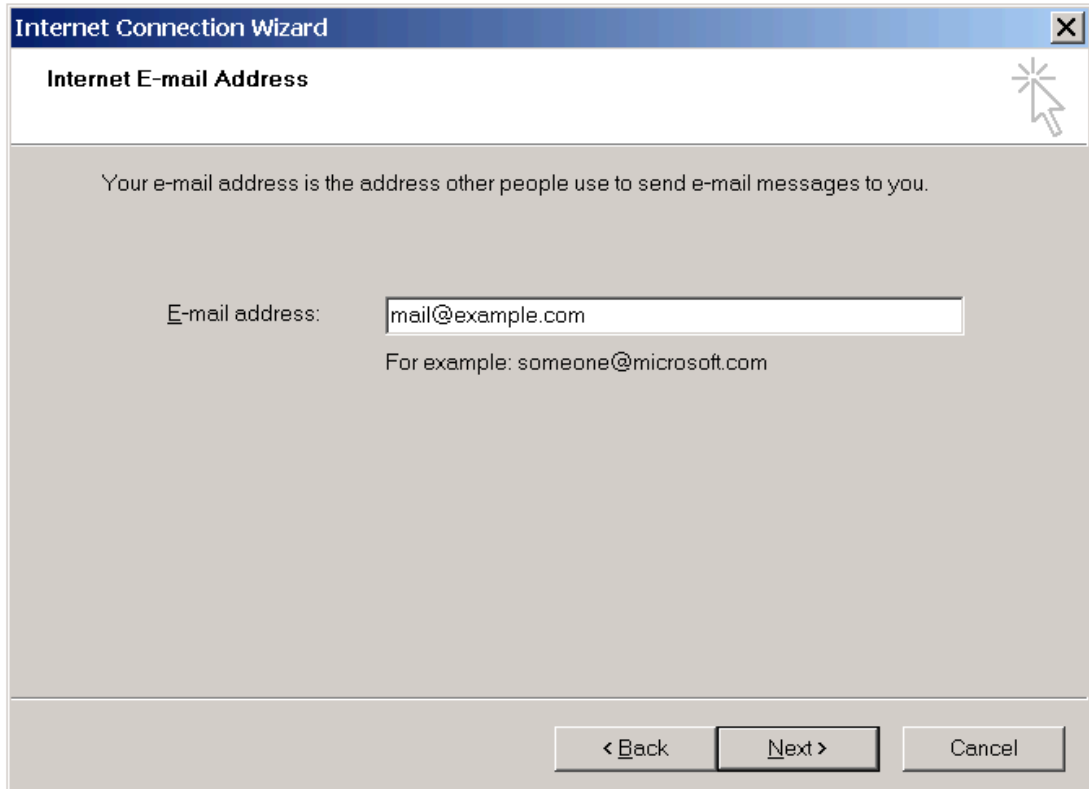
Internet Connection Wizard

Internet E-mail Address

Your e-mail address is the address other people use to send e-mail messages to you.

E-mail address: mail@example.com

For example: someone@microsoft.com

< Back Next > Cancel